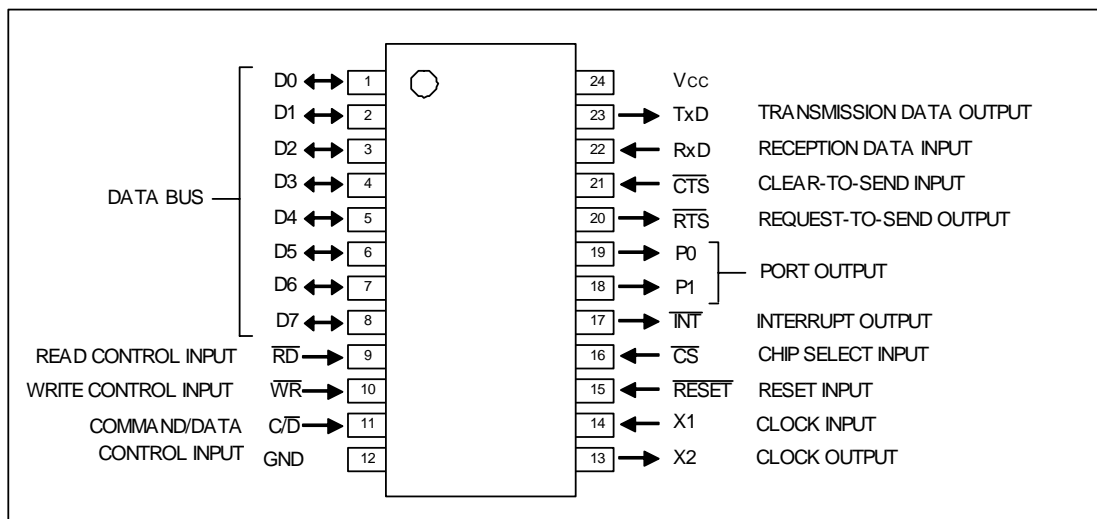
DATA BUS

D0 1
D1 2
D2 3
D3 4
D4 5
D5 6
D6 7
D7 8

READ CONTROL INPUT $\overline{RD}$ 9
WRITE CONTROL INPUT $\overline{WR}$ 10
COMMAND/DATA CONTROL INPUT $C/\overline{D}$ 11
GND 12

24 Vcc
23 TxD TRANSMISSION DATA OUTPUT
22 RxD RECEPTION DATA INPUT
21 $\overline{CTS}$ CLEAR-TO-SEND INPUT
20 $\overline{RTS}$ REQUEST-TO-SEND OUTPUT
19 P0
18 P1
PORT OUTPUT
17 $\overline{INT}$ INTERRUPT OUTPUT
16 $\overline{CS}$ CHIP SELECT INPUT
15 $\overline{RESET}$ RESET INPUT
14 X1 CLOCK INPUT
13 X2 CLOCK OUTPUT